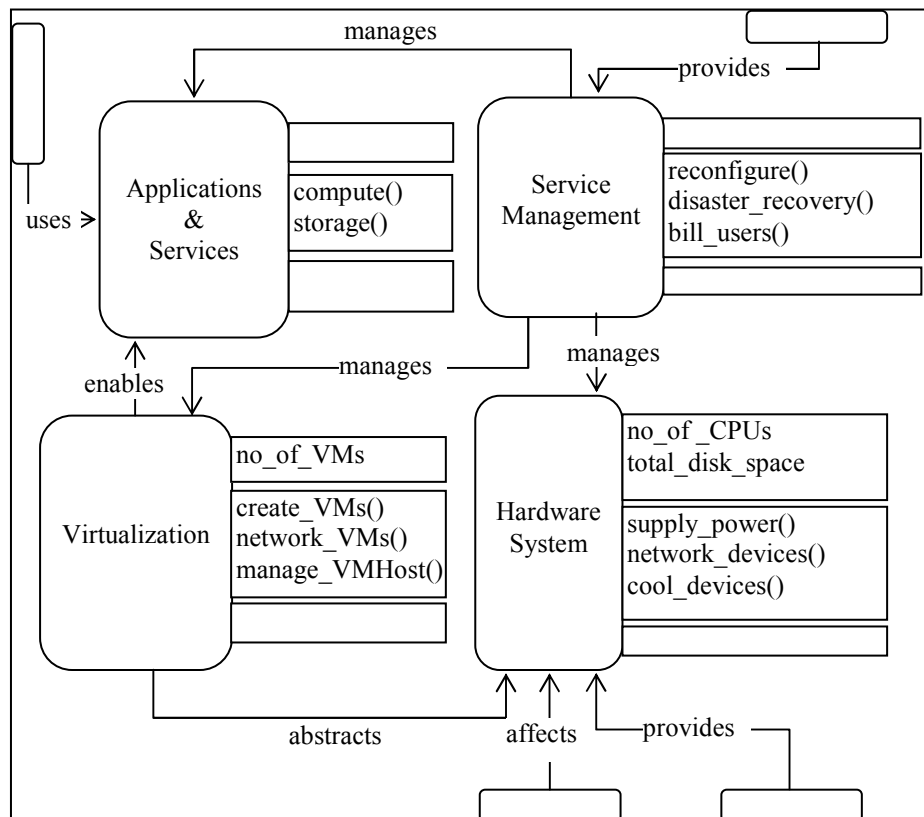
manages

provides

uses

Applications & Services

compute()
storage()

Service Management

reconfigure()
disaster_recovery()
bill_users()

manages

enables

manages

Virtualization

no_of_VMs

create_VMs()
network_VMs()
manage_VMHost()

Hardware System

no_of _CPUs
total_disk_space

supply_power()
network_devices()
cool_devices()

abstracts

affects

provides